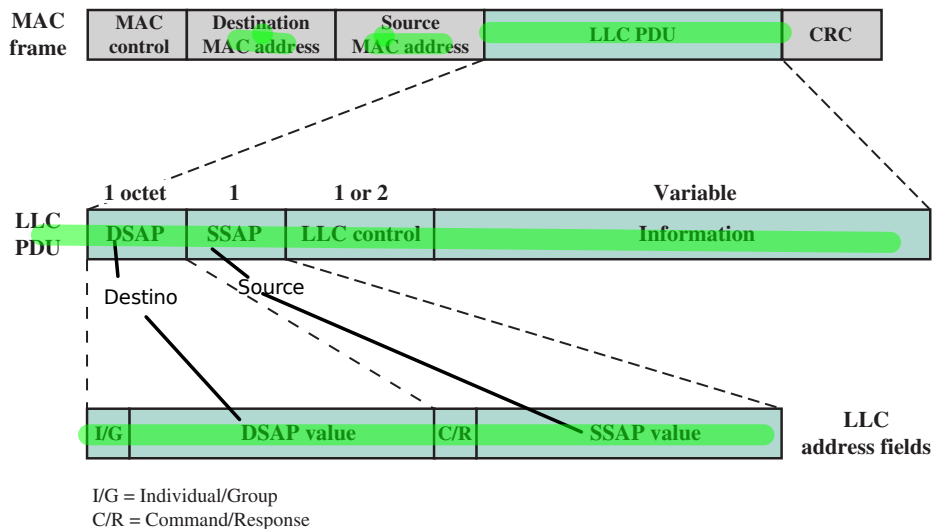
MAC frame

| MAC control | Destination MAC address | Source MAC address | LLC PDU | CRC |
|---|---|---|---|---|

LLC PDU

| 1 octet | 1 | 1 or 2 | Variable |
|---|---|---|---|
| DSAP | SSAP | LLC control | Information |

Destino

Source

| I/G | DSAP value | C/R | SSAP value |
|---|---|---|---|

LLC address fields

I/G = Individual/Group
C/R = Command/Response